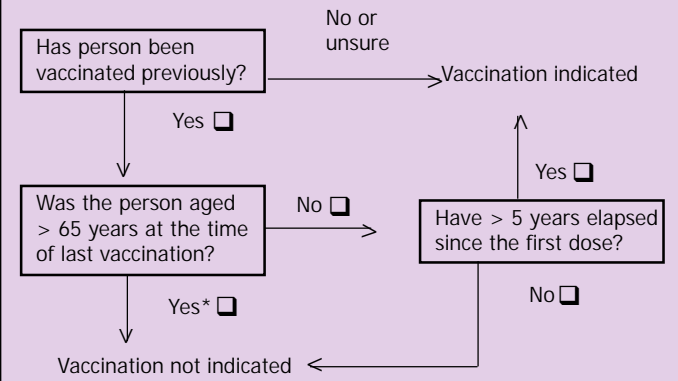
Has person been vaccinated previously?

No or unsure

Vaccination indicated

Yes ❑

Was the person aged > 65 years at the time of last vaccination?

No ❑

Have > 5 years elapsed since the first dose?

Yes ❑

Yes* ❑

No ❑

Vaccination not indicated